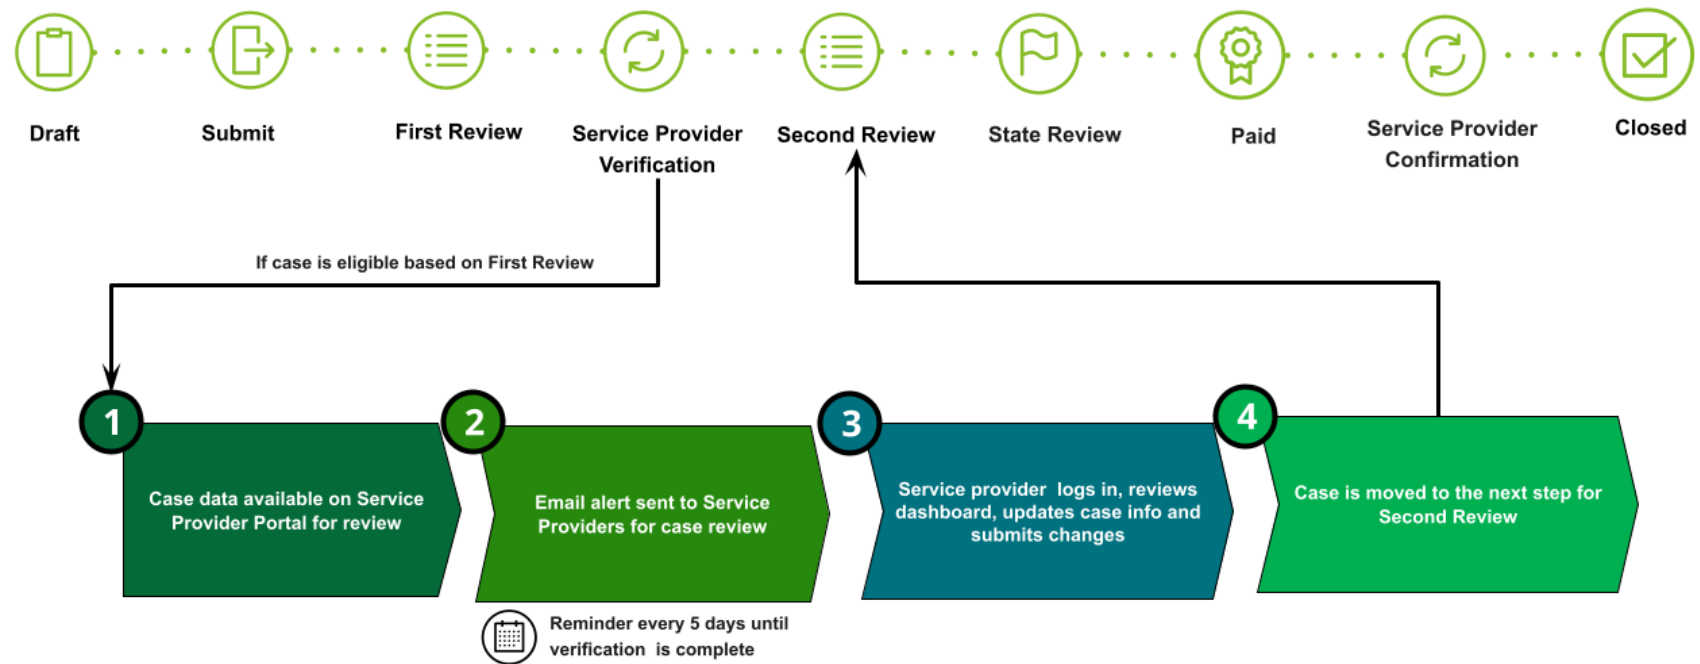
Draft

Submit

First Review

Service Provider Verification

Second Review

State Review

Paid

Service Provider Confirmation

Closed

If case is eligible based on First Review

1

Case data available on Service Provider Portal for review

2

Email alert sent to Service Providers for case review

Reminder every 5 days until verification is complete

3

Service provider logs in, reviews dashboard, updates case info and submits changes

4

Case is moved to the next step for Second Review